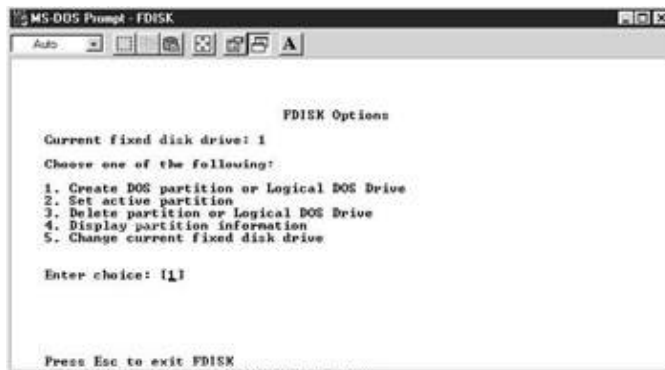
MS-DOS Prompt - FDISK

Auto

A

FDISK Options

Current fixed disk drive: 1

Choose one of the following:

1. Create DOS partition or Logical DOS Drive
2. Set active partition
3. Delete partition or Logical DOS Drive
4. Display partition information
5. Change current fixed disk drive

Enter choice: [1]

Press Esc to exit FDISK